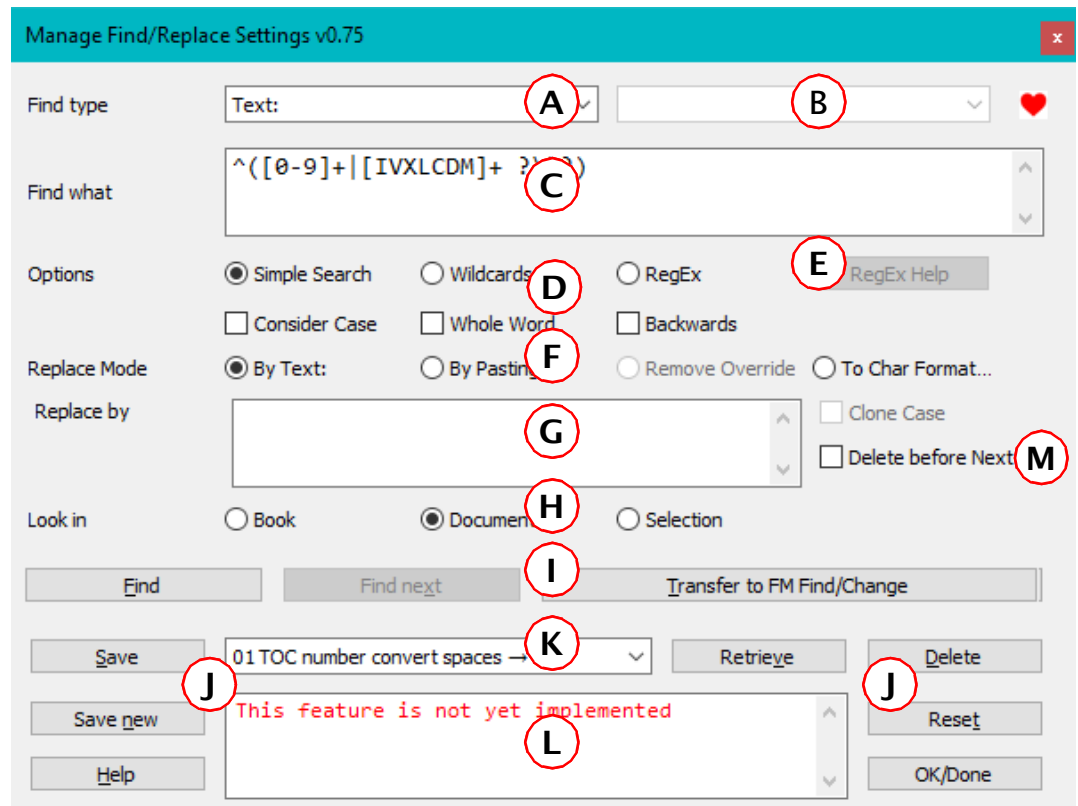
Manage Find/Replace Settings v0.75

×

Find type

Text:

A

B

Find what

^([0-9]+|[IVXLCDM]+ ?) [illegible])

C

Options

Simple Search

Wildcards

D

RegEx

E

RegEx Help

Consider Case

Whole Word

Backwards

Replace Mode

By Text:

By Pasting

F

Remove Override

To Char Format...

Replace by

G

Clone Case

Delete before Next

M

Look in

Book

Document

H

Selection

Find

Find next

I

Transfer to FM Find/Change

Save

01 TOC number convert spaces →

K

Retrieve

Delete

J

J

Save new

This feature is not yet implemented

L

Reset

Help

OK/Done